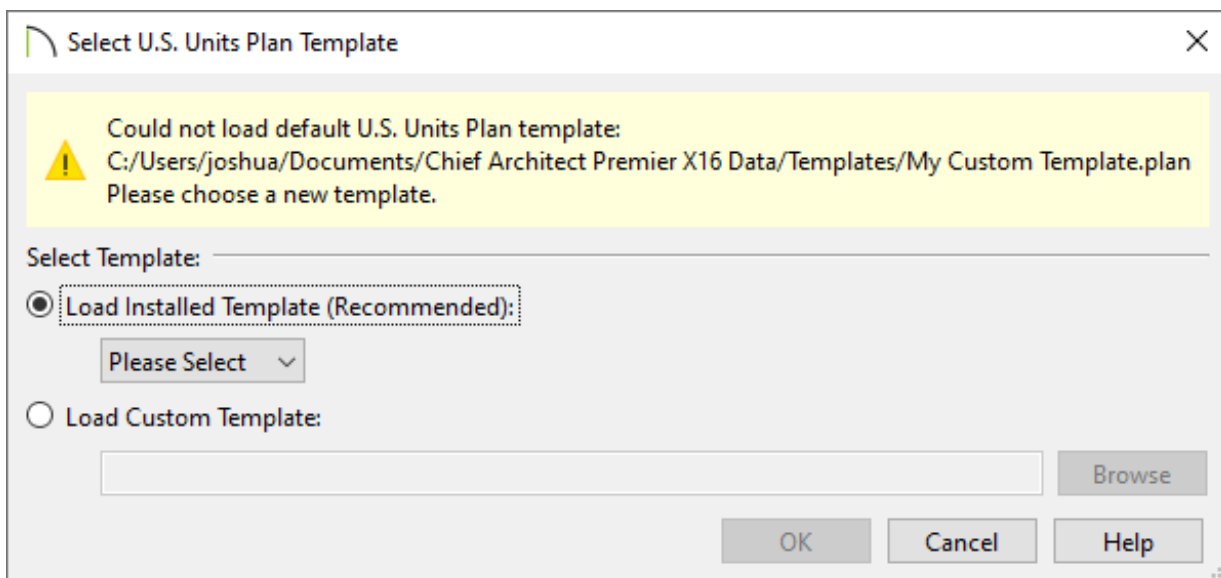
Select U.S. Units Plan Template

Could not load default U.S. Units Plan template:
C:/Users/joshua/Documents/Chief Architect Premier X16 Data/Templates/My Custom Template.plan
Please choose a new template.

Select Template:

Load Installed Template (Recommended):

Please Select

Load Custom Template:

Browse

OK

Cancel

Help